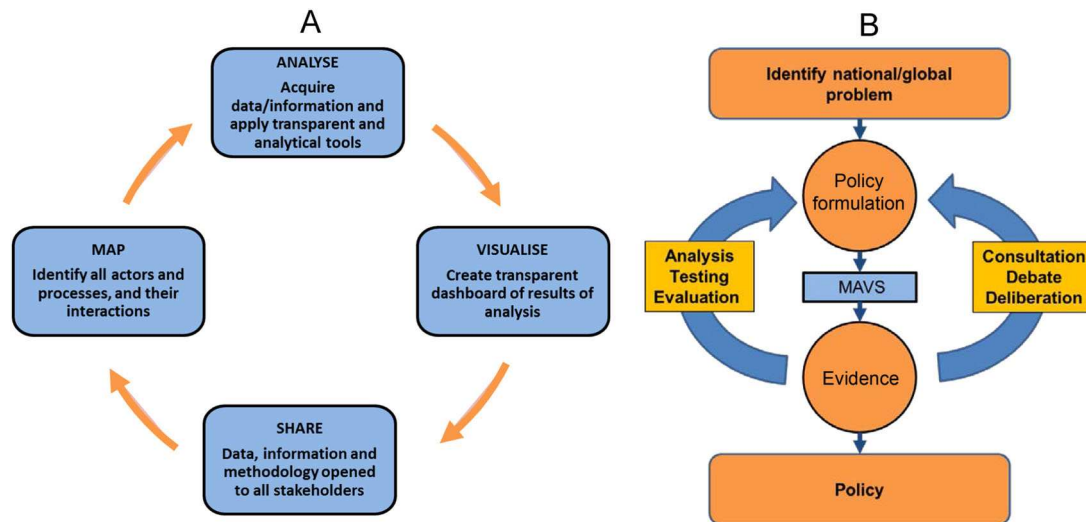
A

ANALYSE
Acquire data/information and apply transparent and analytical tools

VISUALISE
Create transparent dashboard of results of analysis

SHARE
Data, information and methodology opened to all stakeholders

MAP
Identify all actors and processes, and their interactions

B

Identify national/global problem

Policy formulation

Analysis
Testing
Evaluation

Consultation
Debate
Deliberation

MAVS

Evidence

Policy